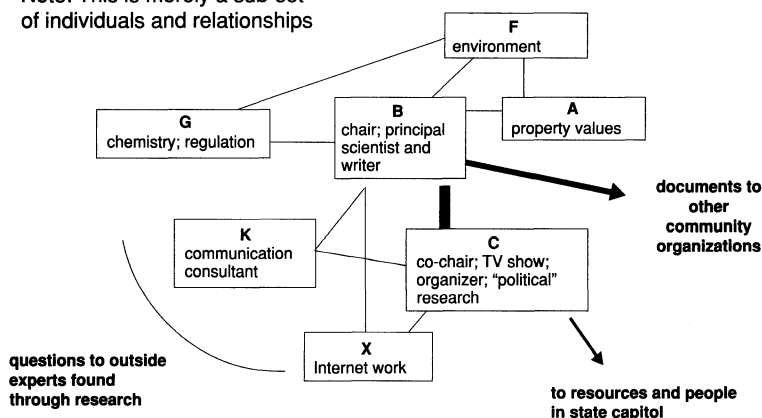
Note: This is merely a sub-set of individuals and relationships

F
environment

G
chemistry; regulation

B
chair; principal scientist and writer

A
property values

documents to other community organizations

K
communication consultant

C
co-chair; TV show; organizer; "political" research

questions to outside experts found through research

X
Internet work

to resources and people in state capitol